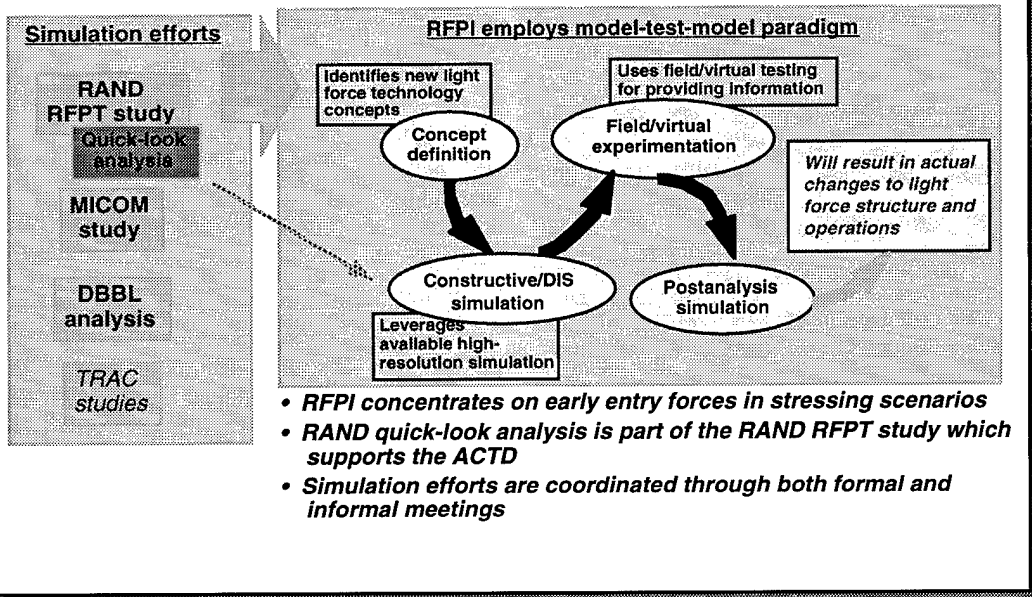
Simulation efforts

RAND RFPT study

Quick-look analysis

MICOM study

DBBL analysis

TRAC studies

RFPI employs model-test-model paradigm

Identifies new light force technology concepts

Concept definition

Uses field/virtual testing for providing information

Field/virtual experimentation

Will result in actual changes to light force structure and operations

Constructive/DIS simulation

Postanalysis simulation

Leverages available high-resolution simulation

• RFPI concentrates on early entry forces in stressing scenarios
• RAND quick-look analysis is part of the RAND RFPT study which supports the ACTD
• Simulation efforts are coordinated through both formal and informal meetings